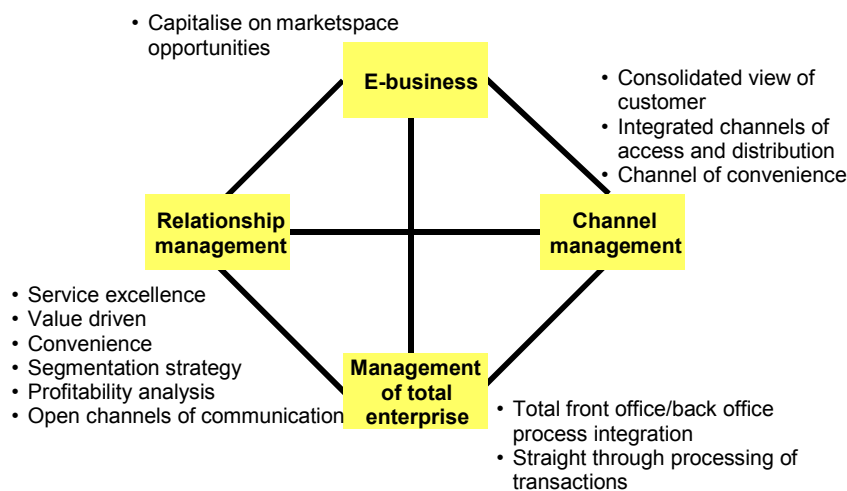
• Capitalise on marketspace opportunities

E-business

• Consolidated view of customer
• Integrated channels of access and distribution
• Channel of convenience

Relationship management

Channel management

• Service excellence
• Value driven
• Convenience
• Segmentation strategy
• Profitability analysis
• Open channels of communication

Management of total enterprise

• Total front office/back office process integration
• Straight through processing of transactions